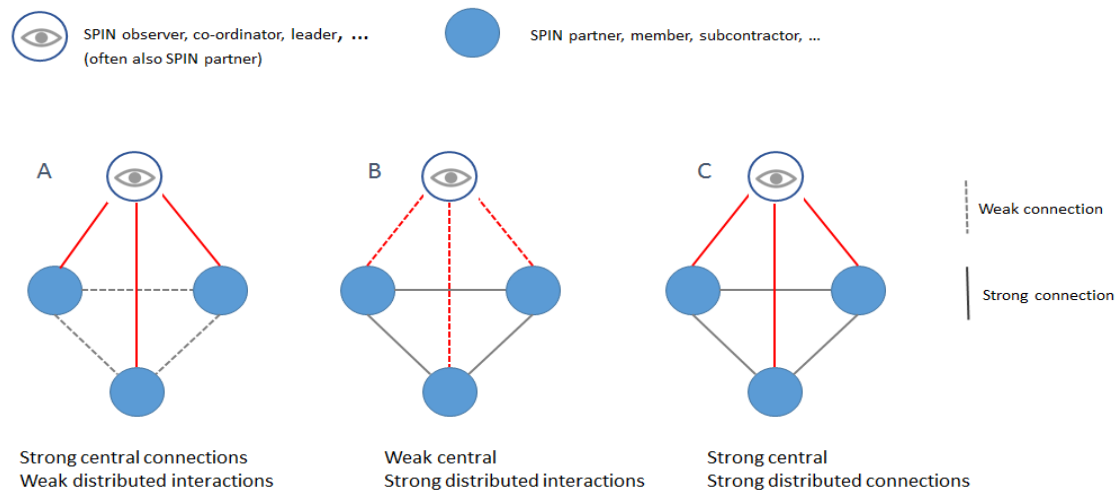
SPIN observer, co-ordinator, leader, ...
(often also SPIN partner)

SPIN partner, member, subcontractor, ...

A

B

C

Weak connection

Strong connection

Strong central connections
Weak distributed interactions

Weak central
Strong distributed interactions

Strong central
Strong distributed connections